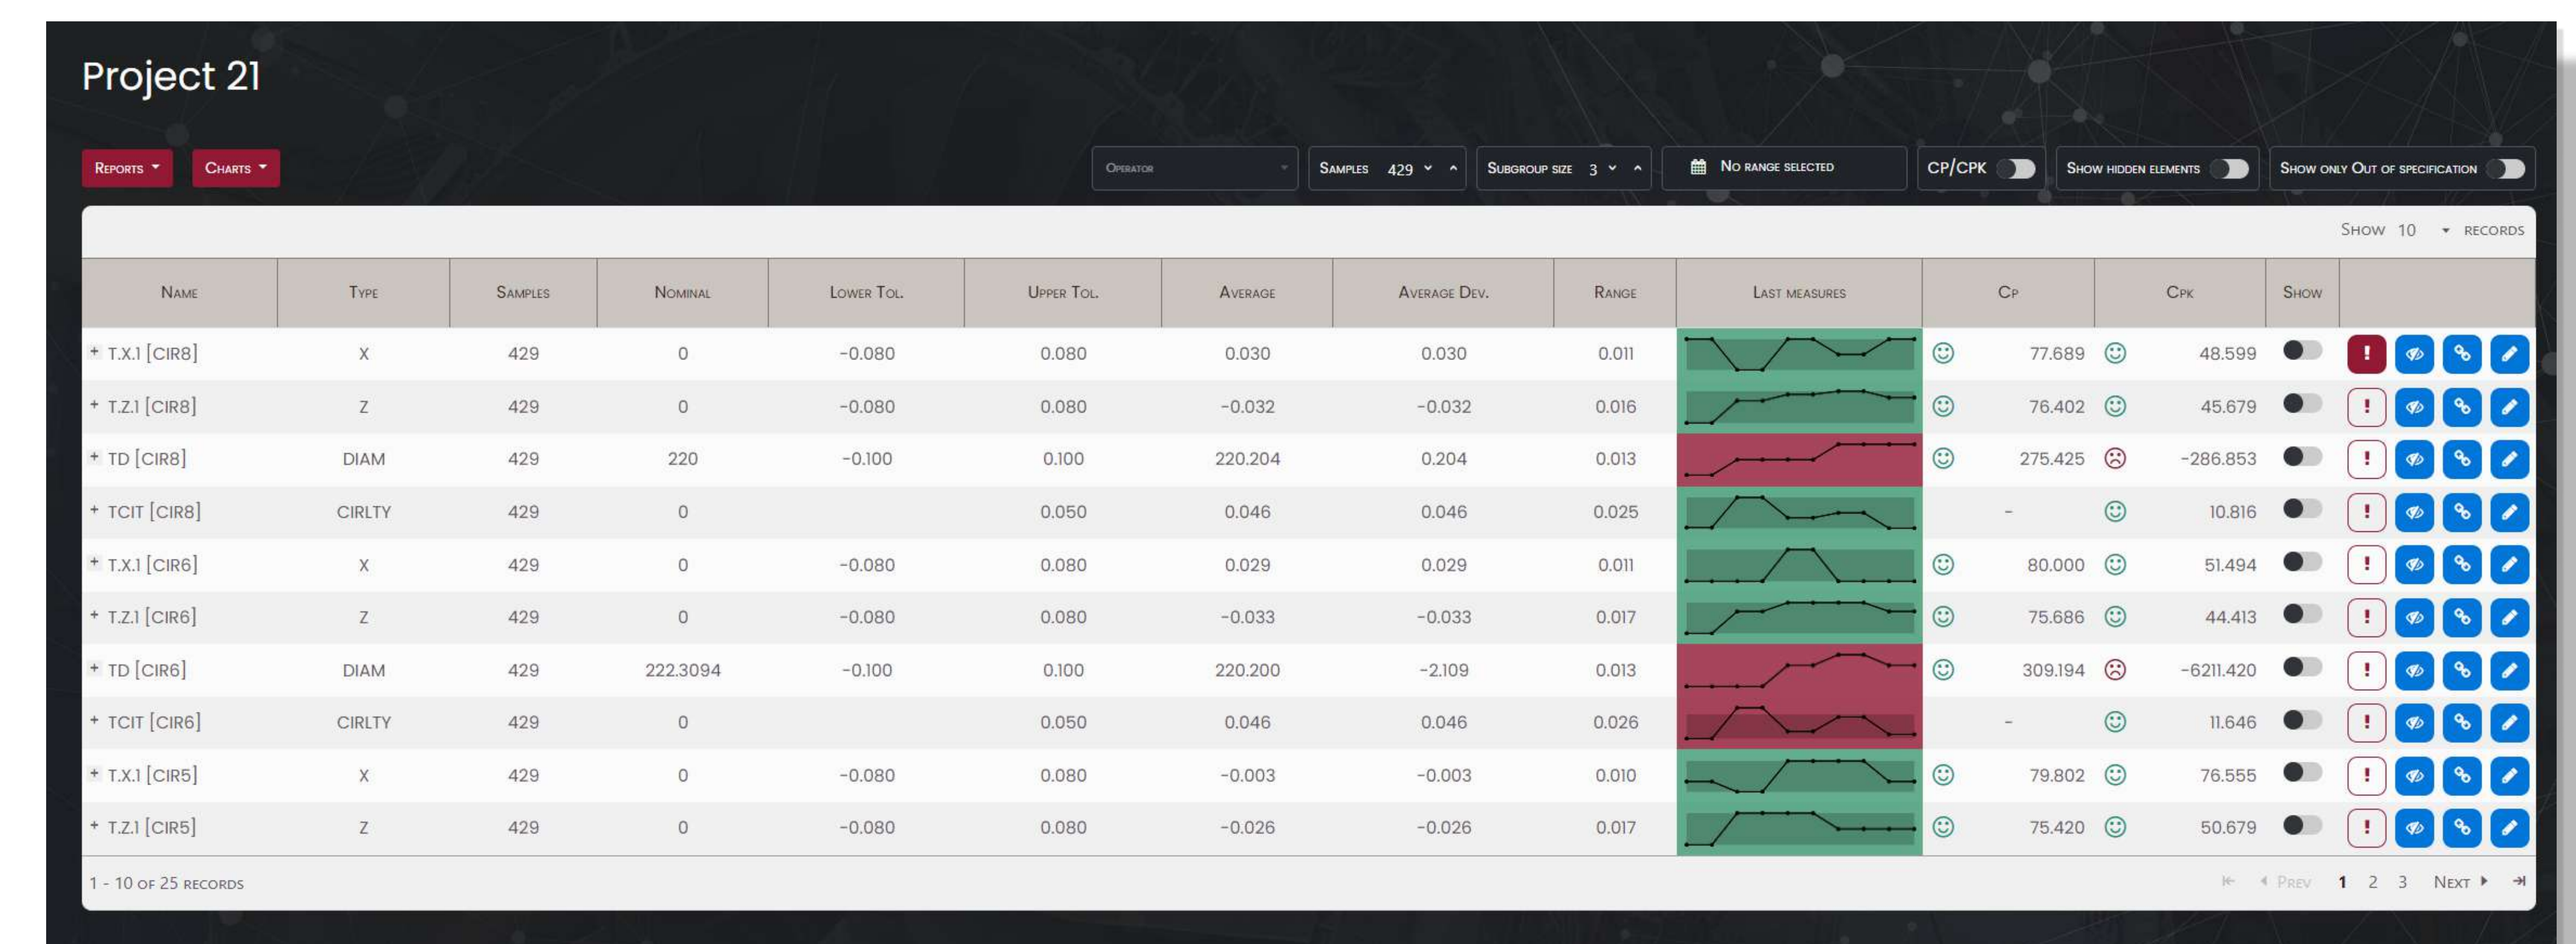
Project 21

Reports ▾ Charts ▾

Operator | Samples 429 | Subgroup size 3 | No range selected | CP/CPK | Show hidden elements | Show only Out of specification

Show 10 records

| Name | Type | Samples | Nominal | Lower Tol. | Upper Tol. | Average | Average Dev. | Range | Last measures | Cp | Cpk | Show |
|---|---|---|---|---|---|---|---|---|---|---|---|---|
| + T.X.1 [CIR8] | X | 429 | 0 | -0.080 | 0.080 | 0.030 | 0.030 | 0.011 | | 77.689 | 48.599 | |
| + T.Z.1 [CIR8] | Z | 429 | 0 | -0.080 | 0.080 | -0.032 | -0.032 | 0.016 | | 76.402 | 45.679 | |
| + TD [CIR8] | DIAM | 429 | 220 | -0.100 | 0.100 | 220.204 | 0.204 | 0.013 | | 275.425 | -286.853 | |
| + TCIT [CIR8] | CIRLTY | 429 | 0 | | 0.050 | 0.046 | 0.046 | 0.025 | | - | 10.816 | |
| + T.X.1 [CIR6] | X | 429 | 0 | -0.080 | 0.080 | 0.029 | 0.029 | 0.011 | | 80.000 | 51.494 | |
| + T.Z.1 [CIR6] | Z | 429 | 0 | -0.080 | 0.080 | -0.033 | -0.033 | 0.017 | | 75.686 | 44.413 | |
| + TD [CIR6] | DIAM | 429 | 222.3094 | -0.100 | 0.100 | 220.200 | -2.109 | 0.013 | | 309.194 | -6211.420 | |
| + TCIT [CIR6] | CIRLTY | 429 | 0 | | 0.050 | 0.046 | 0.046 | 0.026 | | - | 11.646 | |
| + T.X.1 [CIR5] | X | 429 | 0 | -0.080 | 0.080 | -0.003 | -0.003 | 0.010 | | 79.802 | 76.555 | |
| + T.Z.1 [CIR5] | Z | 429 | 0 | -0.080 | 0.080 | -0.026 | -0.026 | 0.017 | | 75.420 | 50.679 | |

1 - 10 of 25 records

Prev 1 2 3 Next